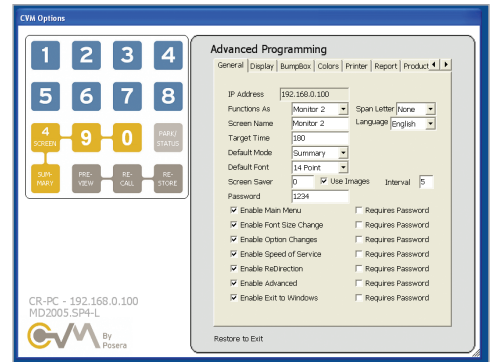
CVM Options

1 2 3 4
5 6 7 8
4 SCREEN 9 0 PARK/ STATUS
SUM- MARY PRE- VIEW RE- CALL RE- STORE

CR-PC - 192.168.0.100
MD2005.SP4-L
CVM By Posera

Advanced Programming

General | Display | BumpBox | Colors | Printer | Report | Product

IP Address 192.168.0.100
Functions As Monitor 2
Span Letter None
Screen Name Monitor 2
Language English
Target Time 180
Default Mode Summary
Default Font 14 Point
Screen Saver 0 Use Images Interval 5
Password 1234

Enable Main Menu Requires Password
Enable Font Size Change Requires Password
Enable Option Changes Requires Password
Enable Speed of Service Requires Password
Enable ReDirection Requires Password
Enable Advanced Requires Password
Enable Exit to Windows Requires Password

Restore to Exit